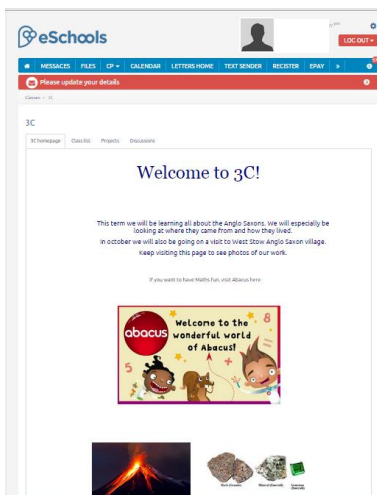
eSchools

LOG OUT

MESSAGES FILES CP CALENDAR LETTERS HOME TEXT SENDER REGISTER EPAY »

Please update your details

Classes » 3C

3C

3C homepage Class list Projects Discussions

Welcome to 3C!

This term we will be learning all about the Anglo Saxons. We will especially be looking at where they came from and how they lived.

In october we will also be going on a visit to West Stow Anglo Saxon village.

Keep visiting this page to see photos of our work.

If you want to have Maths Fun, visit Abacus here

abacus Welcome to the wonderful world of Abacus!

5 8

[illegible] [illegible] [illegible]